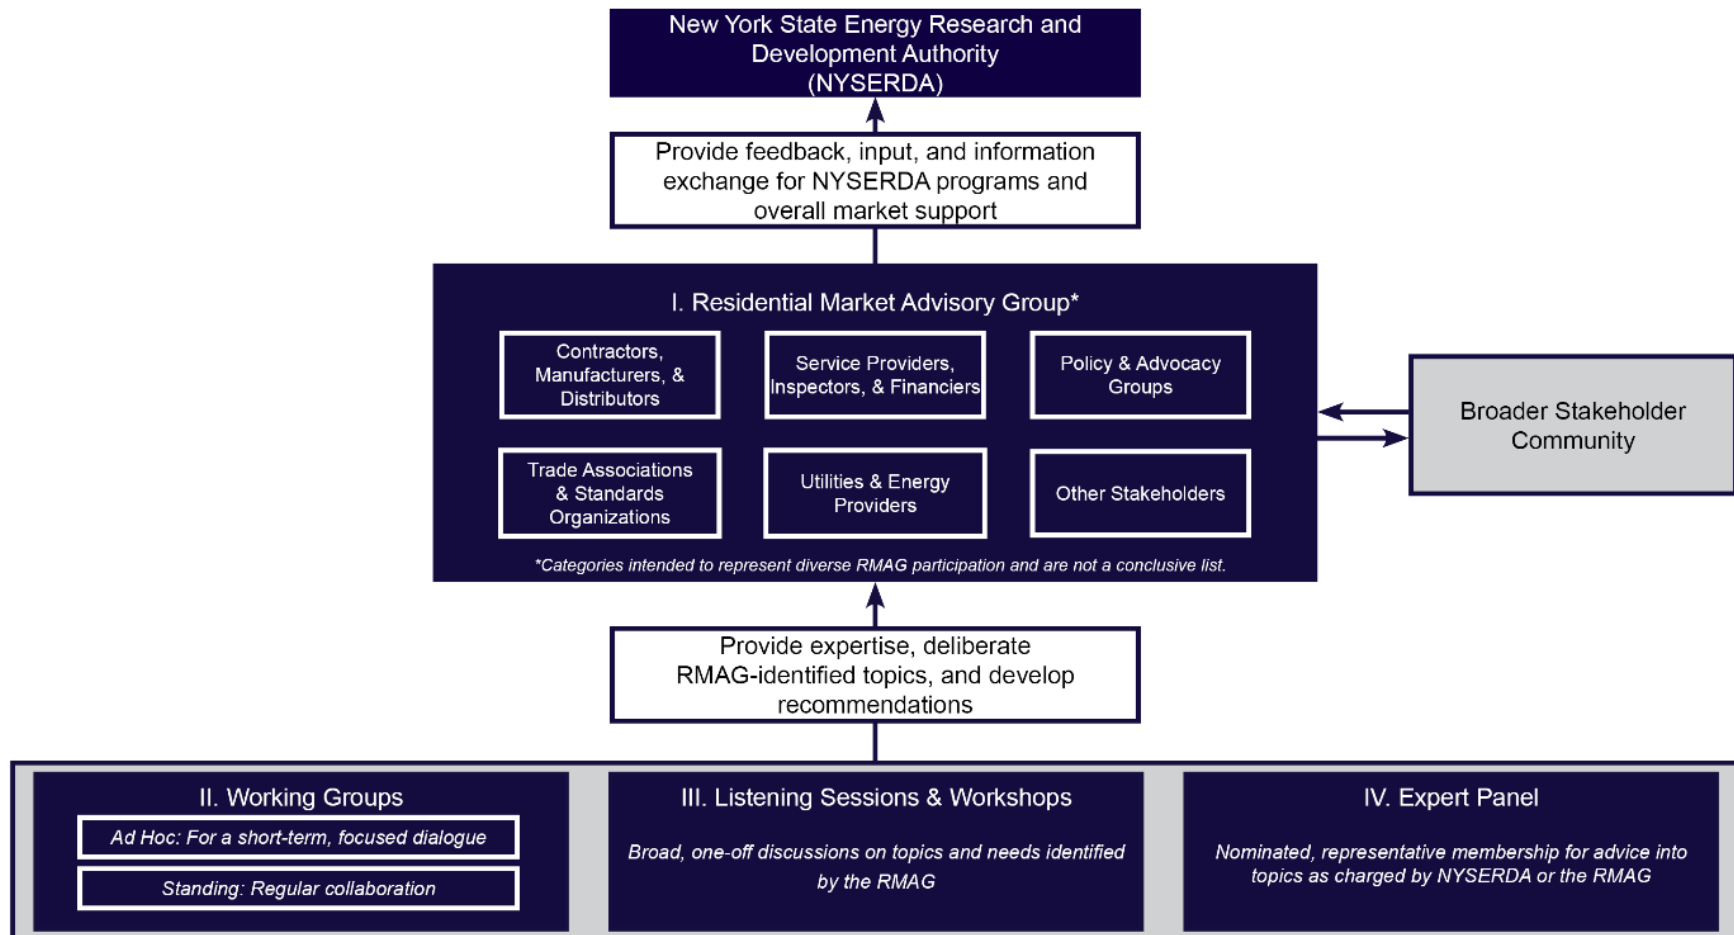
New York State Energy Research and Development Authority (NYSERDA)

Provide feedback, input, and information exchange for NYSERDA programs and overall market support

I. Residential Market Advisory Group*

Contractors, Manufacturers, & Distributors

Service Providers, Inspectors, & Financiers

Policy & Advocacy Groups

Trade Associations & Standards Organizations

Utilities & Energy Providers

Other Stakeholders

*Categories intended to represent diverse RMAG participation and are not a conclusive list.

Broader Stakeholder Community

Provide expertise, deliberate RMAG-identified topics, and develop recommendations

II. Working Groups

Ad Hoc: For a short-term, focused dialogue

Standing: Regular collaboration

III. Listening Sessions & Workshops

Broad, one-off discussions on topics and needs identified by the RMAG

IV. Expert Panel

Nominated, representative membership for advice into topics as charged by NYSERDA or the RMAG